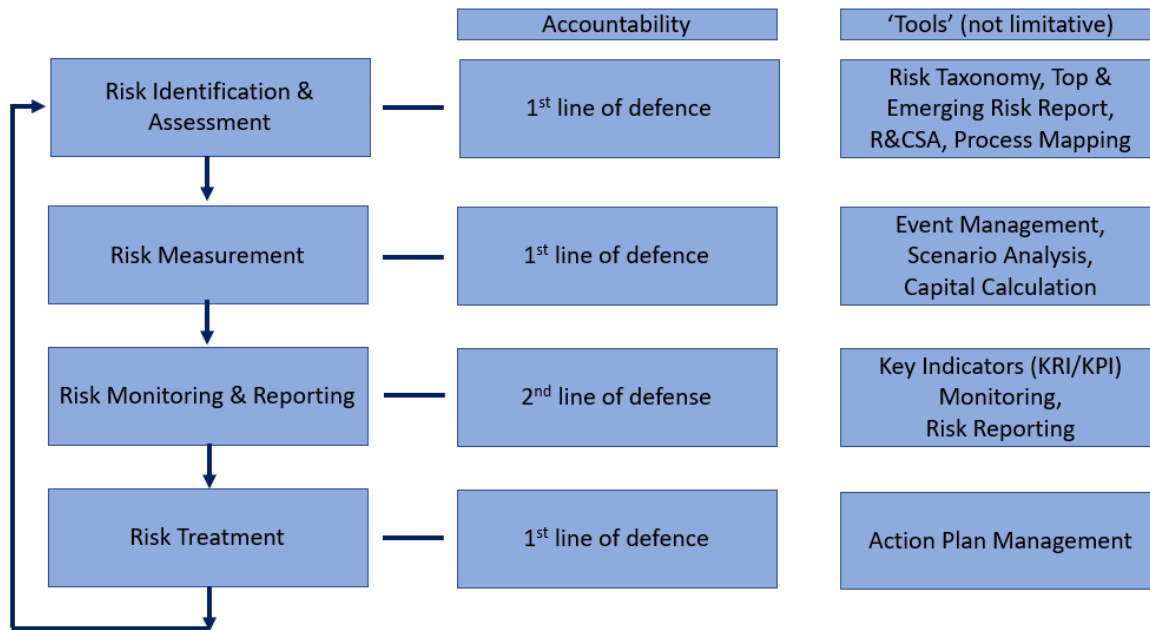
Accountability

'Tools' (not limitative)

Risk Identification & Assessment

$1^{st}$ line of defence

Risk Taxonomy, Top & Emerging Risk Report, R&CSA, Process Mapping

Risk Measurement

$1^{st}$ line of defence

Event Management, Scenario Analysis, Capital Calculation

Risk Monitoring & Reporting

$2^{nd}$ line of defense

Key Indicators (KRI/KPI) Monitoring, Risk Reporting

Risk Treatment

$1^{st}$ line of defence

Action Plan Management